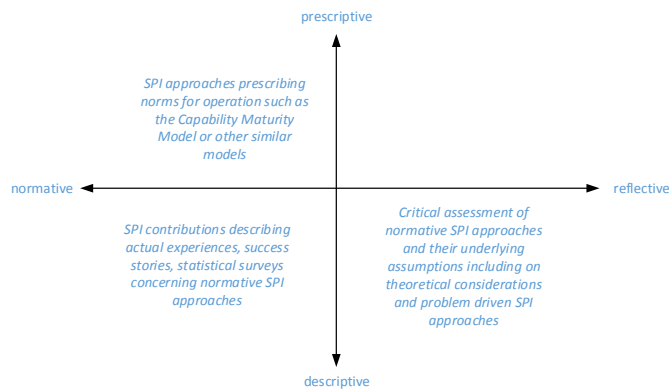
prescriptive

SPI approaches prescribing norms for operation such as the Capability Maturity Model or other similar models

normative

reflective

SPI contributions describing actual experiences, success stories, statistical surveys concerning normative SPI approaches

Critical assessment of normative SPI approaches and their underlying assumptions including on theoretical considerations and problem driven SPI approaches

descriptive